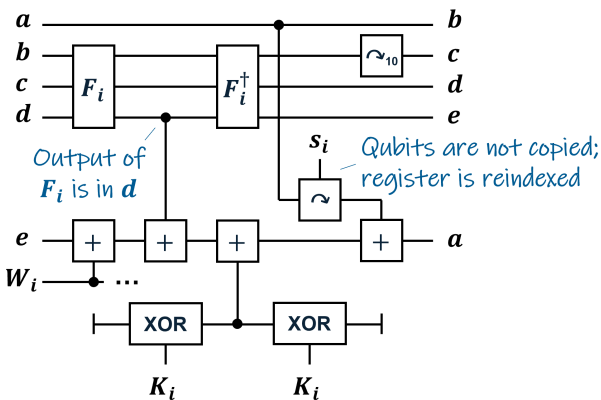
$\boldsymbol{a}$
$\boldsymbol{b}$
$\boldsymbol{c}$
$\boldsymbol{d}$
$\boldsymbol{e}$
$\boldsymbol{W_i}$

$\boldsymbol{F_i}$
$\boldsymbol{F_i^\dagger}$
$\curvearrowright_{10}$

$\boldsymbol{b}$
$\boldsymbol{c}$
$\boldsymbol{d}$
$\boldsymbol{e}$

Output of $\boldsymbol{F_i}$ is in $\boldsymbol{d}$

$\boldsymbol{s_i}$

Qubits are not copied; register is reindexed

$\curvearrowright$

+
+
+
+

$\boldsymbol{a}$

...

XOR
XOR

$\boldsymbol{K_i}$
$\boldsymbol{K_i}$